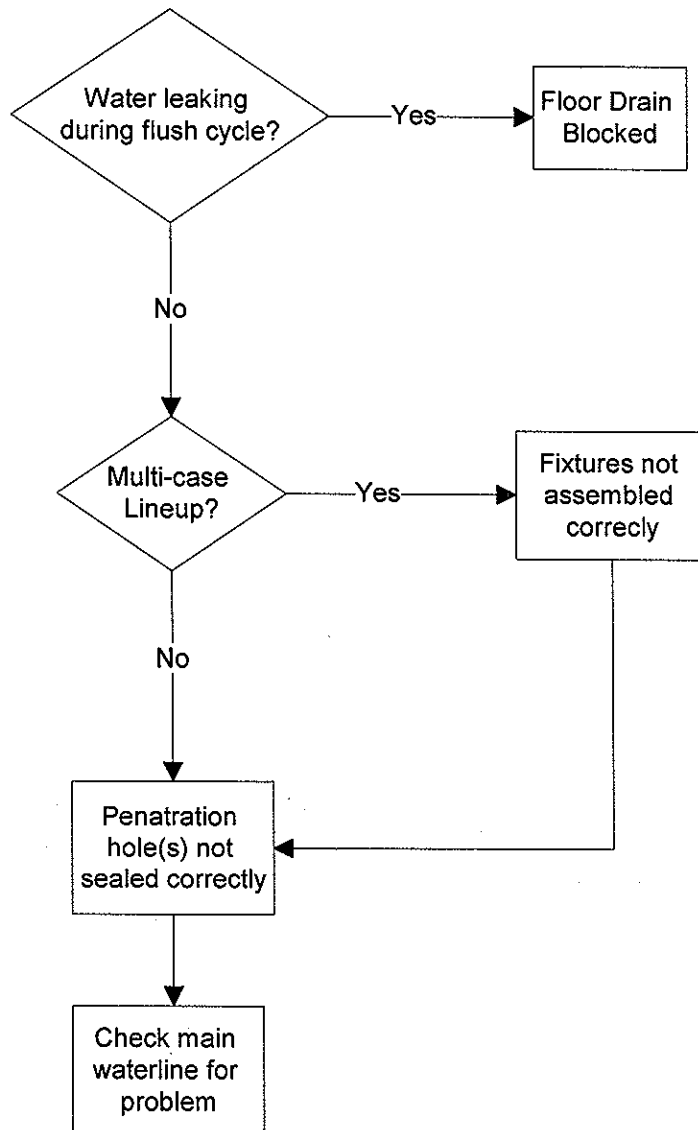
Water leaking during flush cycle?

Yes

Floor Drain Blocked

No

Multi-case Lineup?

Yes

Fixtures not assembled correcly

No

Penatration hole(s) not sealed correctly

Check main waterline for problem